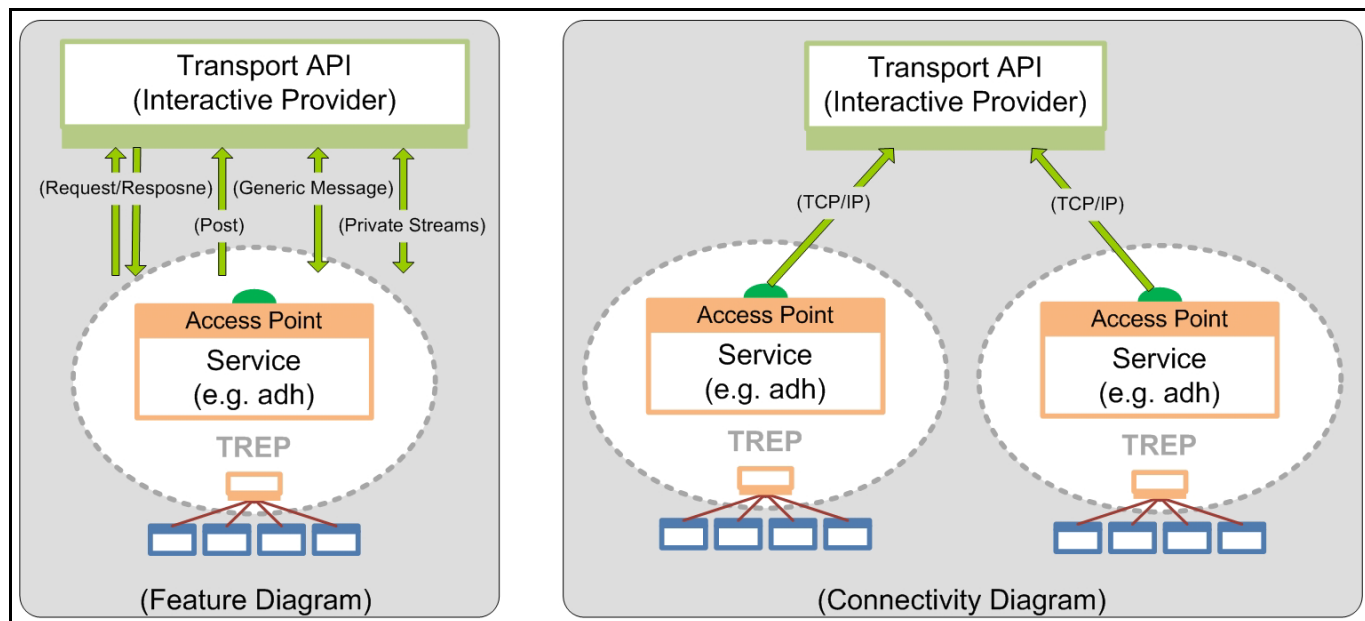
Transport API
(Interactive Provider)

(Request/Resposne)
(Post)
(Generic Message)
(Private Streams)

Access Point
Service
(e.g. adh)

TREP

(Feature Diagram)

Transport API
(Interactive Provider)

(TCP/IP)
(TCP/IP)

Access Point
Service
(e.g. adh)

TREP

Access Point
Service
(e.g. adh)

TREP

(Connectivity Diagram)